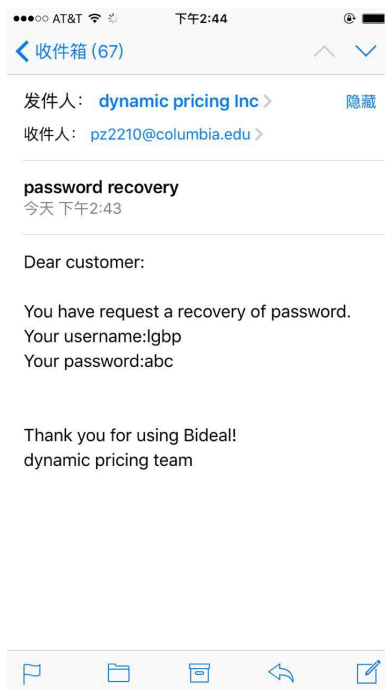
●●●○○ AT&T 下午2:44

收件箱 (67)

发件人: dynamic pricing Inc > 隐藏
收件人: pz2210@columbia.edu >

password recovery
今天 下午2:43

Dear customer:

You have request a recovery of password.
Your username:lgbp
Your password:abc

Thank you for using Bideal!
dynamic pricing team